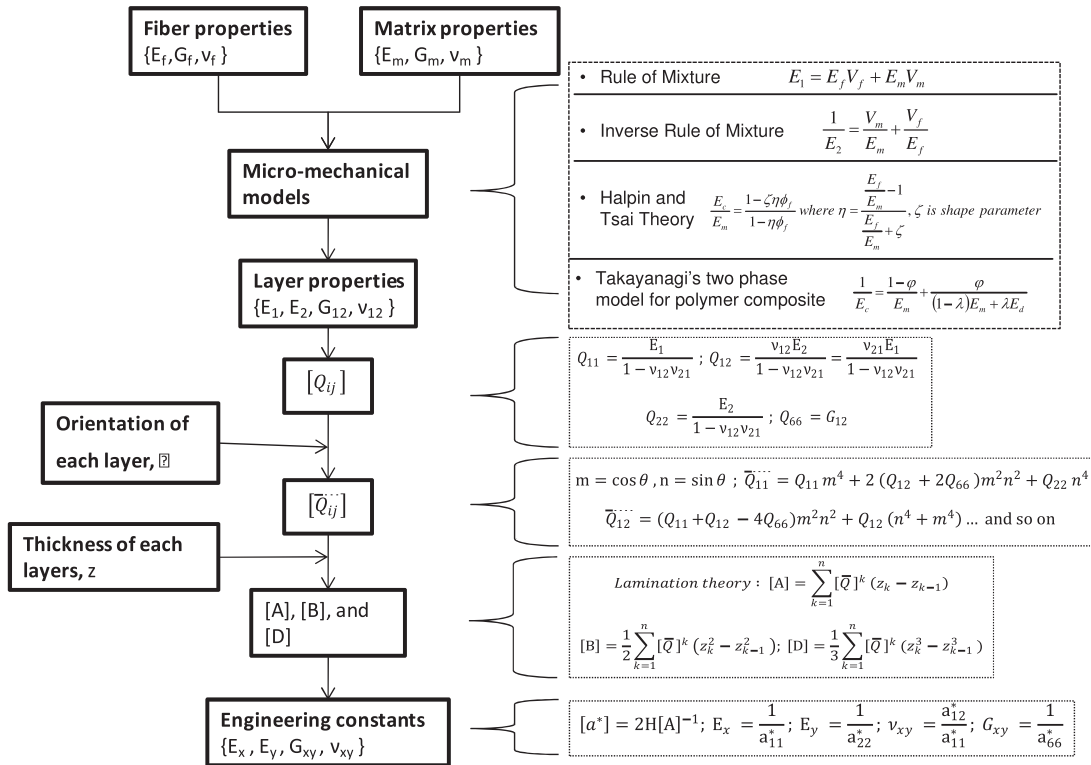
Fiber properties
$\{E_f, G_f, v_f\}$

Matrix properties
$\{E_m, G_m, v_m\}$

Micro-mechanical models

Layer properties
$\{E_1, E_2, G_{12}, v_{12}\}$

$[Q_{ij}]$

Orientation of each layer, ⍰

$[\overline{Q}_{ij}]$

Thickness of each layers, z

[A], [B], and [D]

Engineering constants
$\{E_x, E_y, G_{xy}, v_{xy}\}$

• Rule of Mixture $E_1 = E_f V_f + E_m V_m$

• Inverse Rule of Mixture $\frac{1}{E_2} = \frac{V_m}{E_m} + \frac{V_f}{E_f}$

• Halpin and Tsai Theory $\frac{E_c}{E_m} = \frac{1-\zeta\eta\phi_f}{1-\eta\phi_f}$ where $\eta = \frac{\frac{E_f}{E_m}-1}{\frac{E_f}{E_m}+\zeta}$, $\zeta$ is shape parameter

• Takayanagi's two phase model for polymer composite $\frac{1}{E_c} = \frac{1-\varphi}{E_m} + \frac{\varphi}{(1-\lambda)E_m + \lambda E_d}$

$Q_{11} = \frac{E_1}{1-\nu_{12}\nu_{21}}$ ; $Q_{12} = \frac{\nu_{12}E_2}{1-\nu_{12}\nu_{21}} = \frac{\nu_{21}E_1}{1-\nu_{12}\nu_{21}}$

$Q_{22} = \frac{E_2}{1-\nu_{12}\nu_{21}}$ ; $Q_{66} = G_{12}$

$m = \cos\theta$ , $n = \sin\theta$ ; $\overline{Q}_{11} = Q_{11}m^4 + 2(Q_{12} + 2Q_{66})m^2n^2 + Q_{22}n^4$

$\overline{Q}_{12} = (Q_{11} + Q_{12} - 4Q_{66})m^2n^2 + Q_{12}(n^4 + m^4)$ ... and so on

Lamination theory : $[A] = \sum_{k=1}^{n} [\overline{Q}]^k (z_k - z_{k-1})$

$[B] = \frac{1}{2}\sum_{k=1}^{n} [\overline{Q}]^k (z_k^2 - z_{k-1}^2)$ ; $[D] = \frac{1}{3}\sum_{k=1}^{n} [\overline{Q}]^k (z_k^3 - z_{k-1}^3)$

$[a^*] = 2H[A]^{-1}$; $E_x = \frac{1}{a_{11}^*}$; $E_y = \frac{1}{a_{22}^*}$; $\nu_{xy} = \frac{a_{12}^*}{a_{11}^*}$; $G_{xy} = \frac{1}{a_{66}^*}$